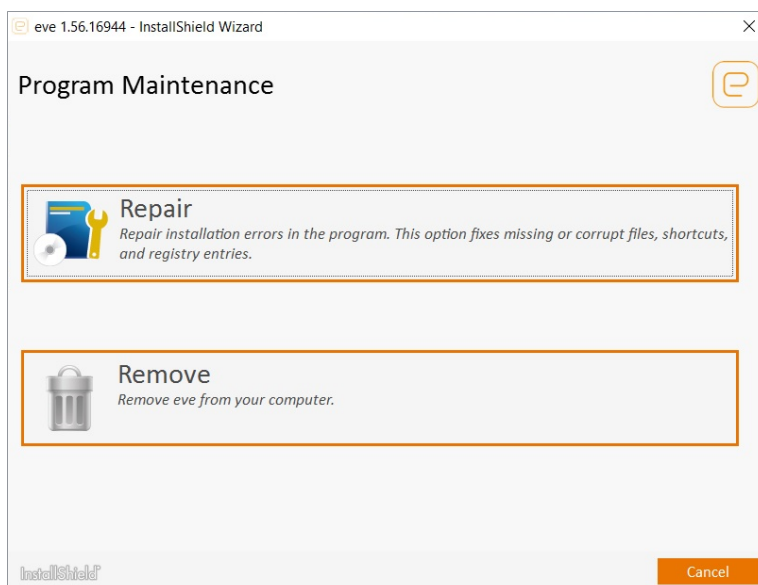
eve 1.56.16944 - InstallShield Wizard

×

Program Maintenance

Repair

Repair installation errors in the program. This option fixes missing or corrupt files, shortcuts, and registry entries.

Remove

Remove eve from your computer.

InstallShield

Cancel